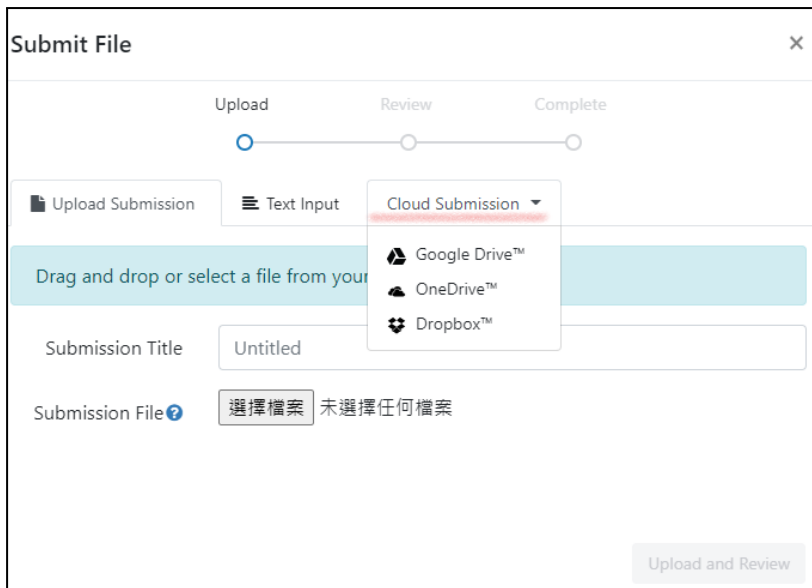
Submit File ×

Upload Review Complete

Upload Submission

Text Input

Cloud Submission

Google Drive™

OneDrive™

Dropbox™

Drag and drop or select a file from your

Submission Title Untitled

Submission File

選擇檔案 未選擇任何檔案

Upload and Review